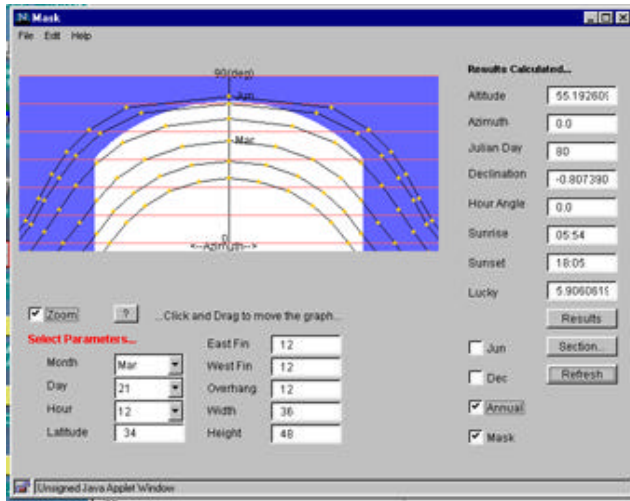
Mask
File Edit Help

90(deg)
Jun
Mar
0
<--Azimuth-->

Results Calculated...

Altitude 55.192609
Azimuth 0.0
Julian Day 80
Declination -0.807390
Hour Angle 0.0
Sunrise 05:54
Sunset 18:05
Lucky 5.9060619

Results

Zoom ? ...Click and Drag to move the graph...

Select Parameters...

Month Mar
Day 21
Hour 12
Latitude 34

East Fin 12
West Fin 12
Overhang 12
Width 36
Height 48

Jun
Dec
Annual
Mask

Section...
Refresh

Unsigned Java Applet Window